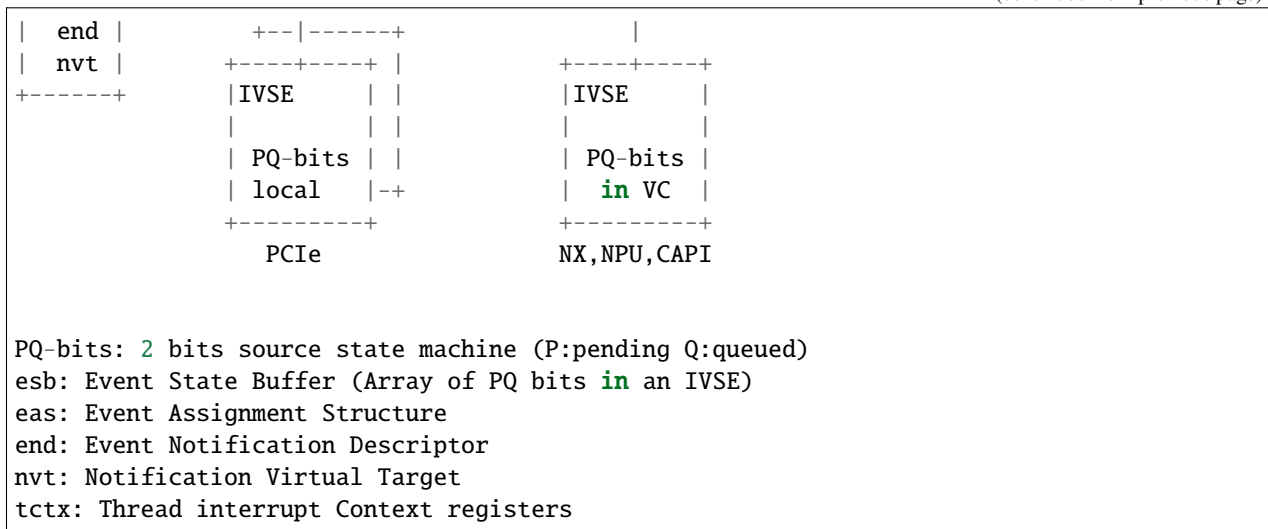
```
|  end  |         +--|------+              |
|  nvt  |       +----+----+ |         +----+----+
+-------+       |IVSE     | |         |IVSE     |
                |         | |         |         |
                | PQ-bits | |         | PQ-bits |
                | local   |-+         |  in VC  |
                +---------+           +---------+
                   PCIe               NX,NPU,CAPI


PQ-bits: 2 bits source state machine (P:pending Q:queued)
esb: Event State Buffer (Array of PQ bits in an IVSE)
eas: Event Assignment Structure
end: Event Notification Descriptor
nvt: Notification Virtual Target
tctx: Thread interrupt Context registers
```